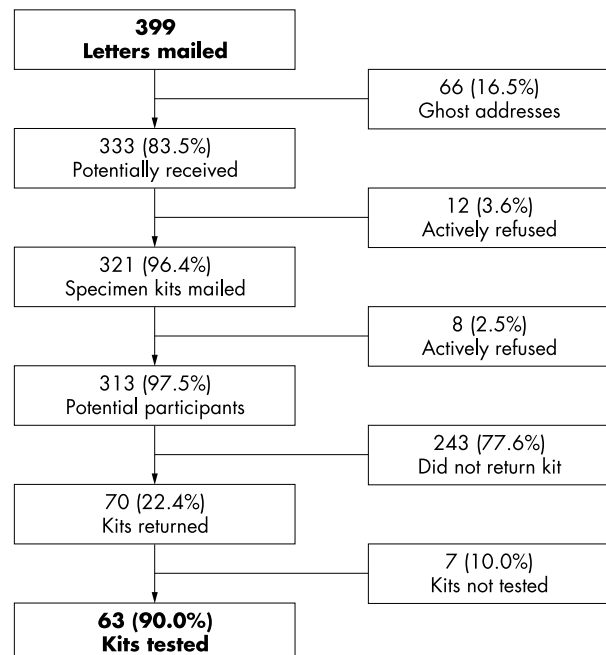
399
Letters mailed

66 (16.5%)
Ghost addresses

333 (83.5%)
Potentially received

12 (3.6%)
Actively refused

321 (96.4%)
Specimen kits mailed

8 (2.5%)
Actively refused

313 (97.5%)
Potential participants

243 (77.6%)
Did not return kit

70 (22.4%)
Kits returned

7 (10.0%)
Kits not tested

63 (90.0%)
Kits tested